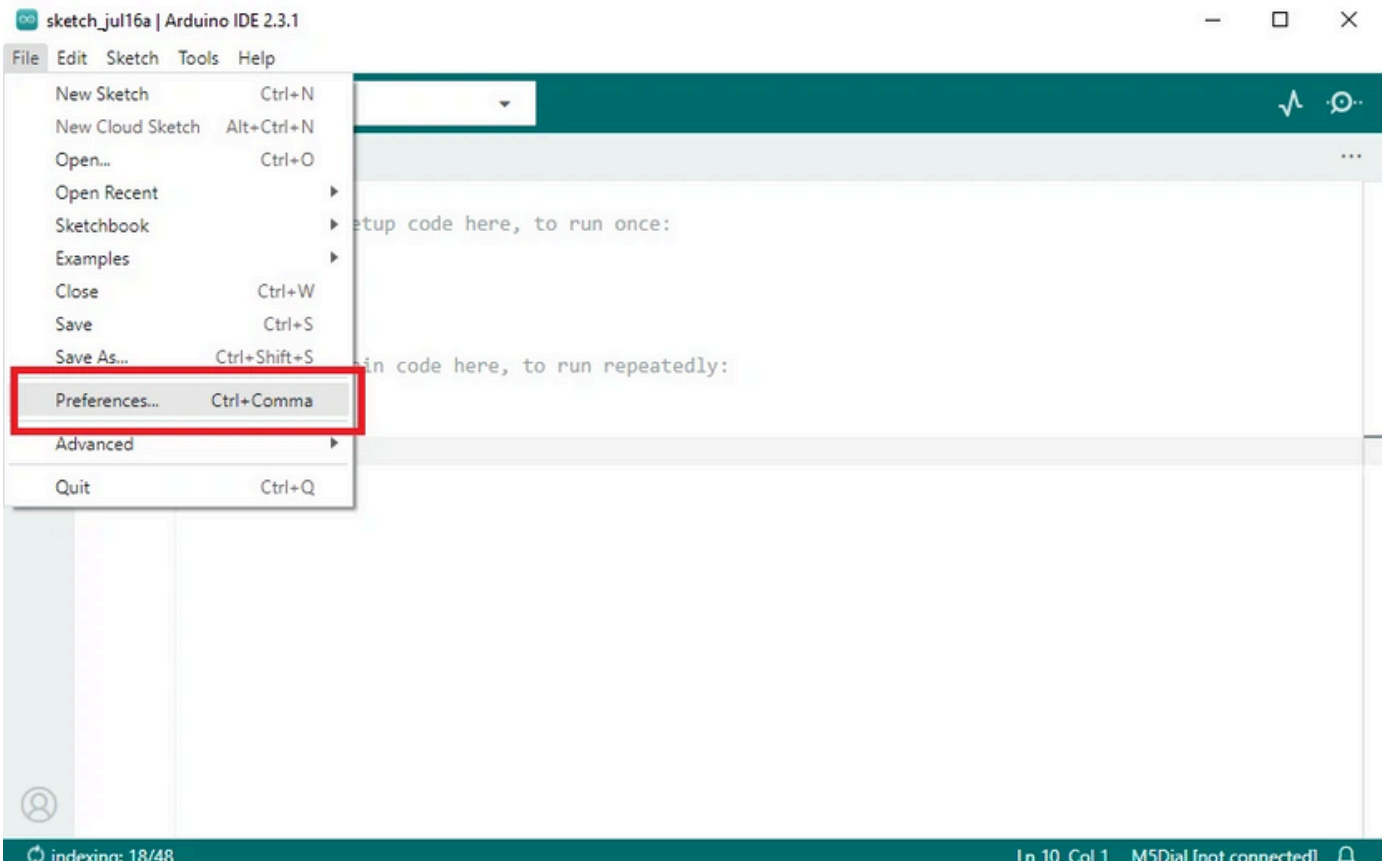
sketch_jul16a | Arduino IDE 2.3.1

File Edit Sketch Tools Help

New Sketch Ctrl+N
New Cloud Sketch Alt+Ctrl+N
Open... Ctrl+O
Open Recent
Sketchbook
Examples
Close Ctrl+W
Save Ctrl+S
Save As... Ctrl+Shift+S
Preferences... Ctrl+Comma
Advanced
Quit Ctrl+Q

etup code here, to run once:

in code here, to run repeatedly:

indexing: 18/48

Ln 10, Col 1 M5Dial [not connected]